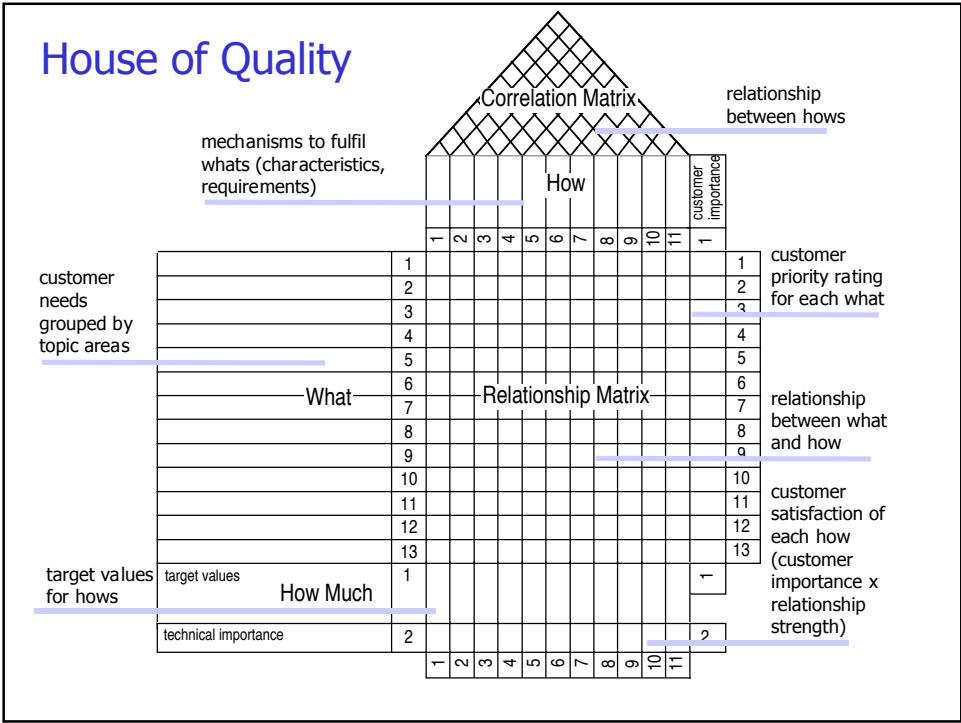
House of Quality

Correlation Matrix

relationship between hows

mechanisms to fulfil whats (characteristics, requirements)

How

customer importance

1 2 3 4 5 6 7 8 9 10 11 1

customer needs grouped by topic areas

customer priority rating for each what

1 2 3 4 5 6 7 8 9 10 11 12 13

What

Relationship Matrix

1 2 3 4 5 6 7 8 9 10 11 12 13

relationship between what and how

customer satisfaction of each how (customer importance x relationship strength)

target values for hows

target values

How Much

1

1

technical importance

2

2

1 2 3 4 5 6 7 8 9 10 11